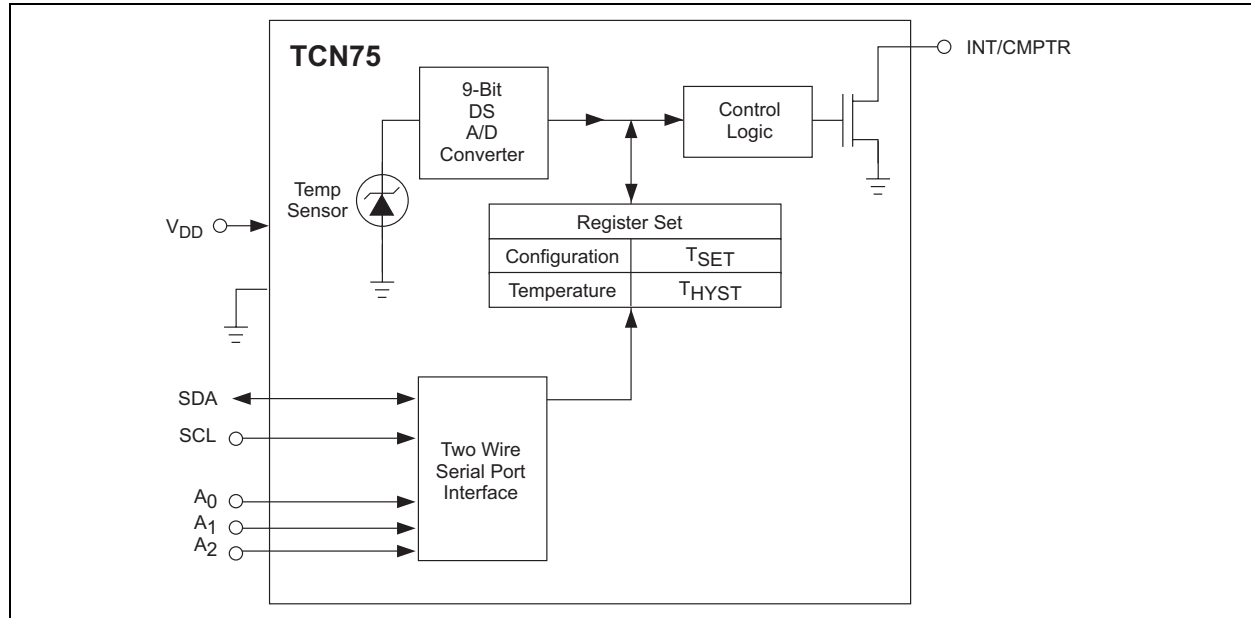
TCN75

9-Bit
DS
A/D
Converter

Control
Logic

INT/CMPTR

Temp
Sensor

$V_{DD}$

| Register Set | |
|---|---|
| Configuration | $T_{SET}$ |
| Temperature | $T_{HYST}$ |

SDA

SCL

Two Wire
Serial Port
Interface

$A_0$
$A_1$
$A_2$